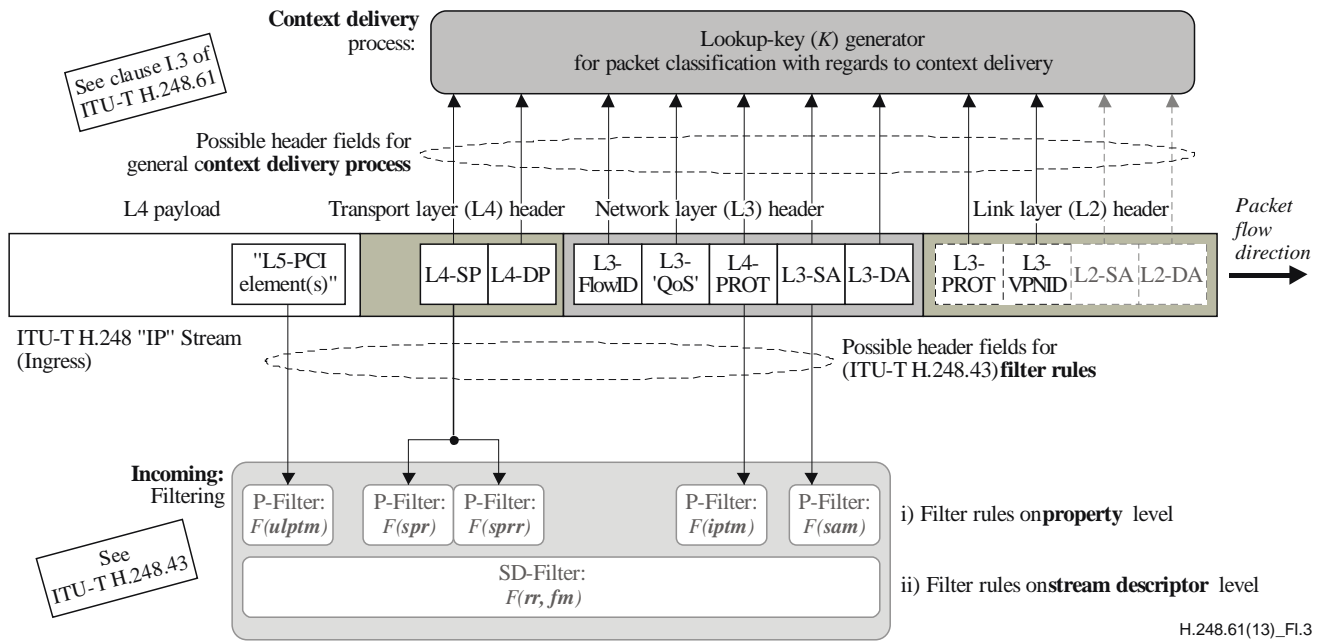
Context delivery process:

Lookup-key ($K$) generator for packet classification with regards to context delivery

See clause I.3 of ITU-T H.248.61

Possible header fields for general context delivery process

L4 payload

Transport layer (L4) header

Network layer (L3) header

Link layer (L2) header

Packet flow direction

"L5-PCI element(s)"

L4-SP

L4-DP

L3-FlowID

L3-'QoS'

L4-PROT

L3-SA

L3-DA

L3-PROT

L3-VPNID

L2-SA

L2-DA

ITU-T H.248 "IP" Stream (Ingress)

Possible header fields for (ITU-T H.248.43) filter rules

Incoming: Filtering

P-Filter: $F(\boldsymbol{ulptm})$

P-Filter: $F(\boldsymbol{spr})$

P-Filter: $F(\boldsymbol{sprr})$

P-Filter: $F(\boldsymbol{iptm})$

P-Filter: $F(\boldsymbol{sam})$

i) Filter rules on property level

See ITU-T H.248.43

SD-Filter: $F(\boldsymbol{rr, fm})$

ii) Filter rules on stream descriptor level

H.248.61(13)_FI.3